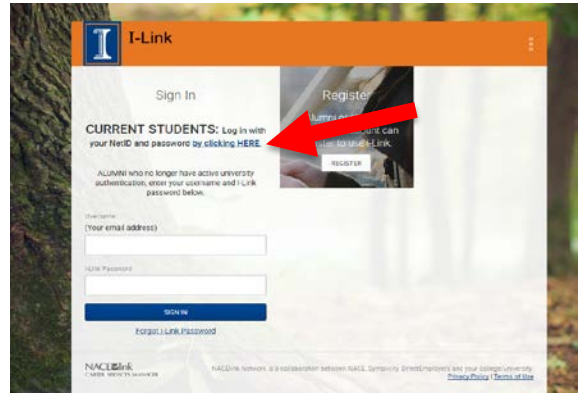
I-Link

Sign In

CURRENT STUDENTS: Log in with your NetID and password by clicking HERE.

ALUMNI who no longer have active university authentication, enter your username and I-Link password below.

Username
(Your email address)

I-Link Password

SIGN IN

Forgot I-Link Password

Register

Alumni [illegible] account can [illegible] to use I-Link.

REGISTER

NACElink CAREER SERVICES MANAGER

NACElink Network, a collaboration between NACE, Symplicity, DirectEmployers and your college/university.
Privacy Policy | Terms of Use